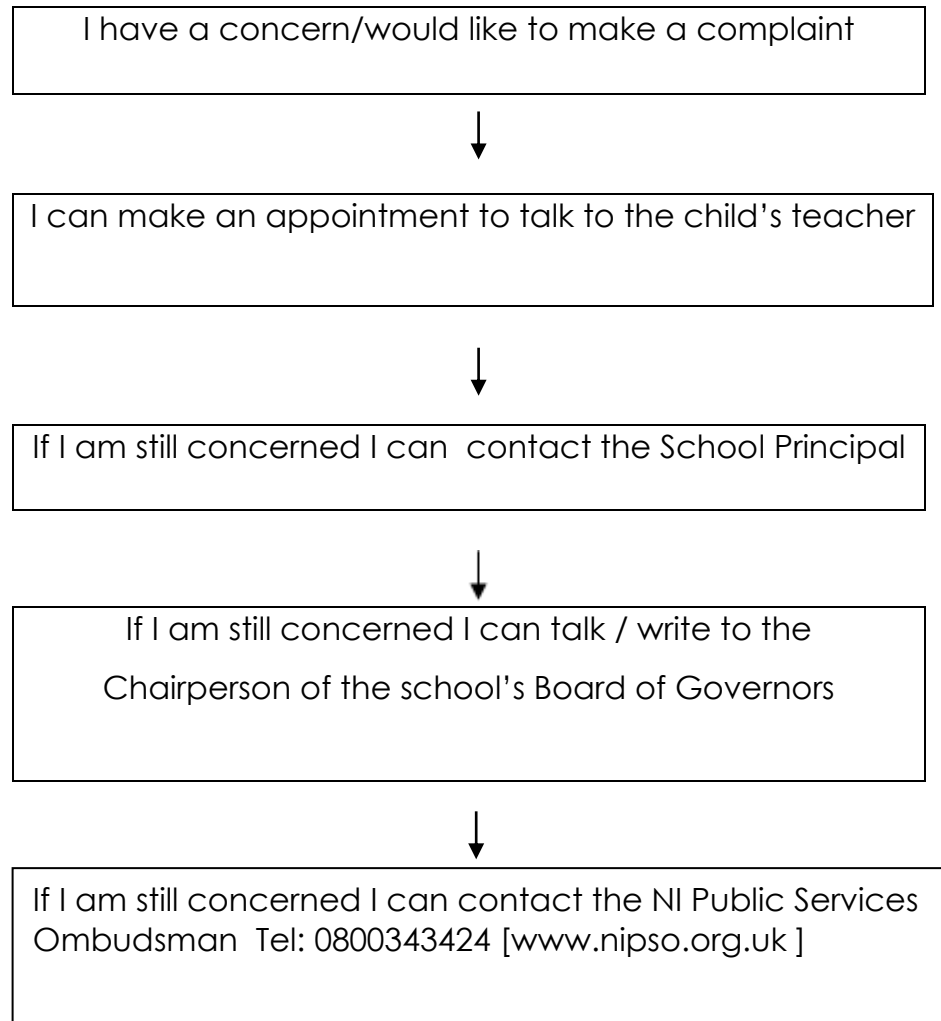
I have a concern/would like to make a complaint

I can make an appointment to talk to the child’s teacher

If I am still concerned I can contact the School Principal

If I am still concerned I can talk / write to the Chairperson of the school’s Board of Governors

If I am still concerned I can contact the NI Public Services Ombudsman Tel: 0800343424 [www.nipso.org.uk ]